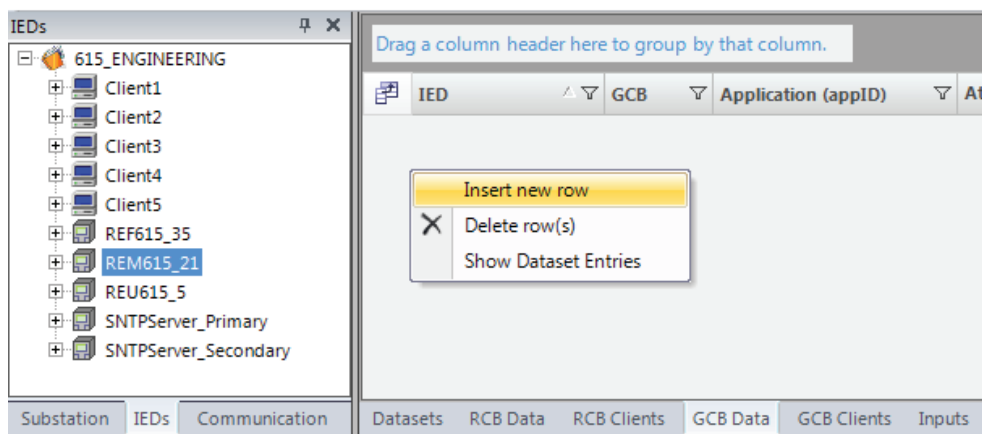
IEDs
615_ENGINEERING
Client1
Client2
Client3
Client4
Client5
REF615_35
REM615_21
REU615_5
SNTPServer_Primary
SNTPServer_Secondary

Substation IEDs Communication

Drag a column header here to group by that column.

| IED | GCB | Application (appID) | At |
|---|---|---|---|

Insert new row
Delete row(s)
Show Dataset Entries

Datasets RCB Data RCB Clients GCB Data GCB Clients Inputs